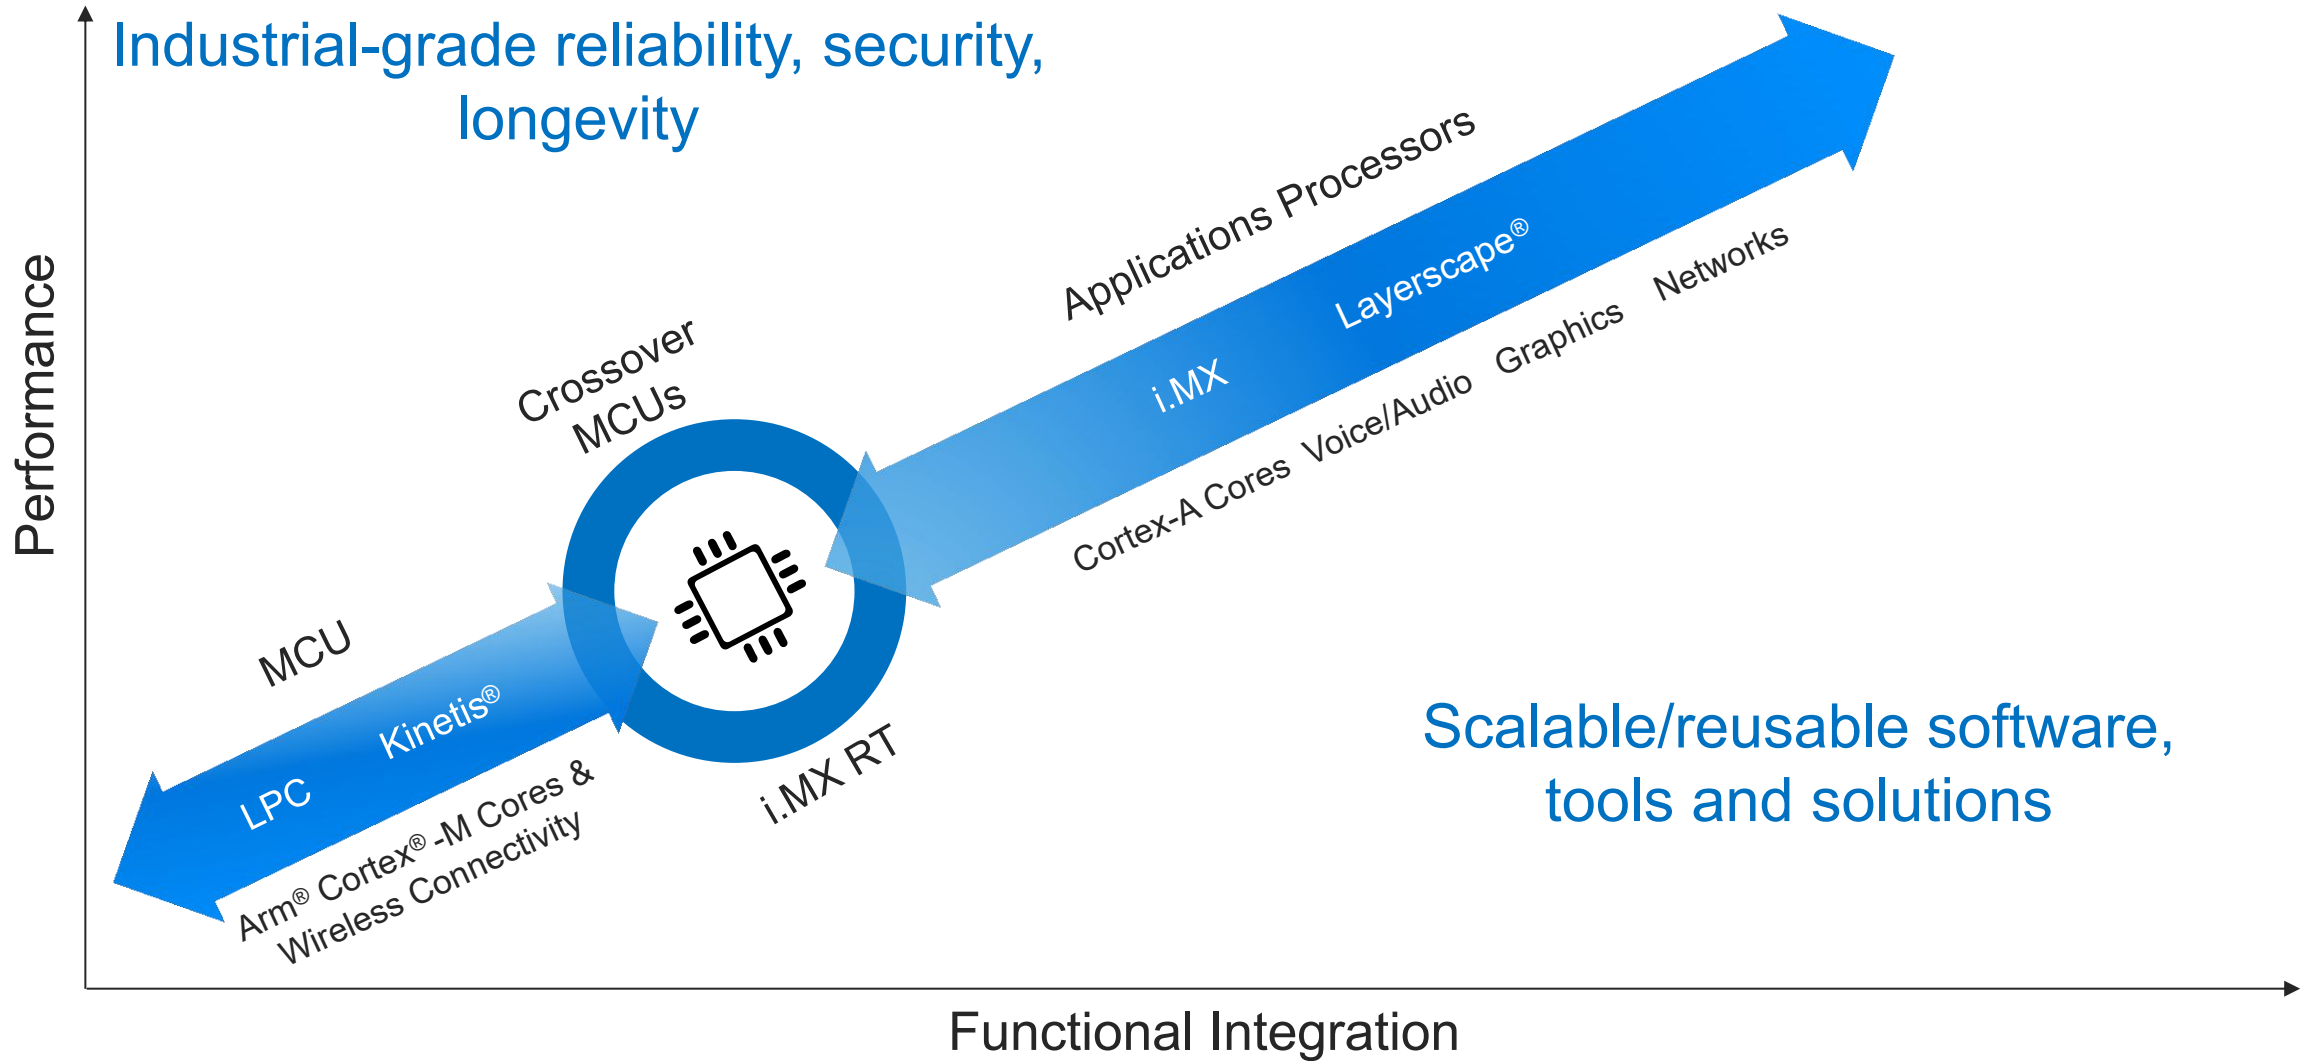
Industrial-grade reliability, security, longevity

Performance

Applications Processors

Layerscape®

i.MX

Networks

Graphics

Voice/Audio

Cortex-A Cores

Crossover MCUs

MCU

Kinetis®

LPC

Arm® Cortex® -M Cores & Wireless Connectivity

i.MX RT

Scalable/reusable software, tools and solutions

Functional Integration